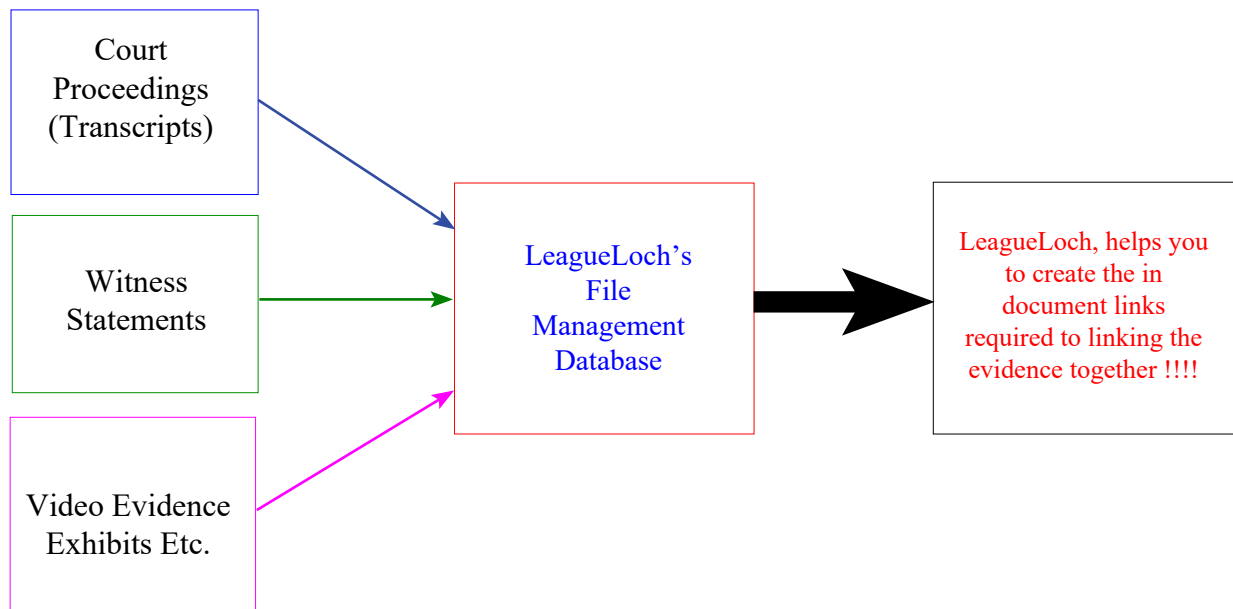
Court Proceedings (Transcripts)

Witness Statements

Video Evidence Exhibits Etc.

LeagueLoch's File Management Database

LeagueLoch, helps you to create the in document links required to linking the evidence together !!!!